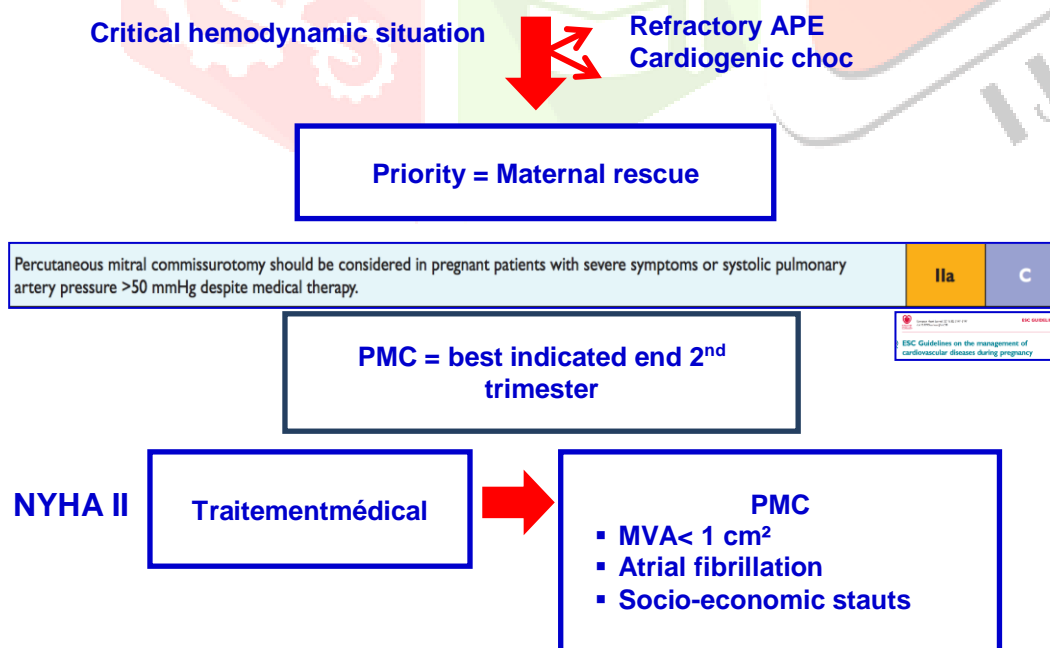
Critical hemodynamic situation

Refractory APE
Cardiogenic choc

Priority = Maternal rescue

| Percutaneous mitral commissurotomy should be considered in pregnant patients with severe symptoms or systolic pulmonary artery pressure >50 mmHg despite medical therapy. | IIa | C |
|---|---|---|

PMC = best indicated end 2$^{nd}$ trimester

ESC GUIDELINES

ESC Guidelines on the management of cardiovascular diseases during pregnancy

NYHA II

Traitementmédical

PMC
▪ MVA< 1 cm²
▪ Atrial fibrillation
▪ Socio-economic stauts